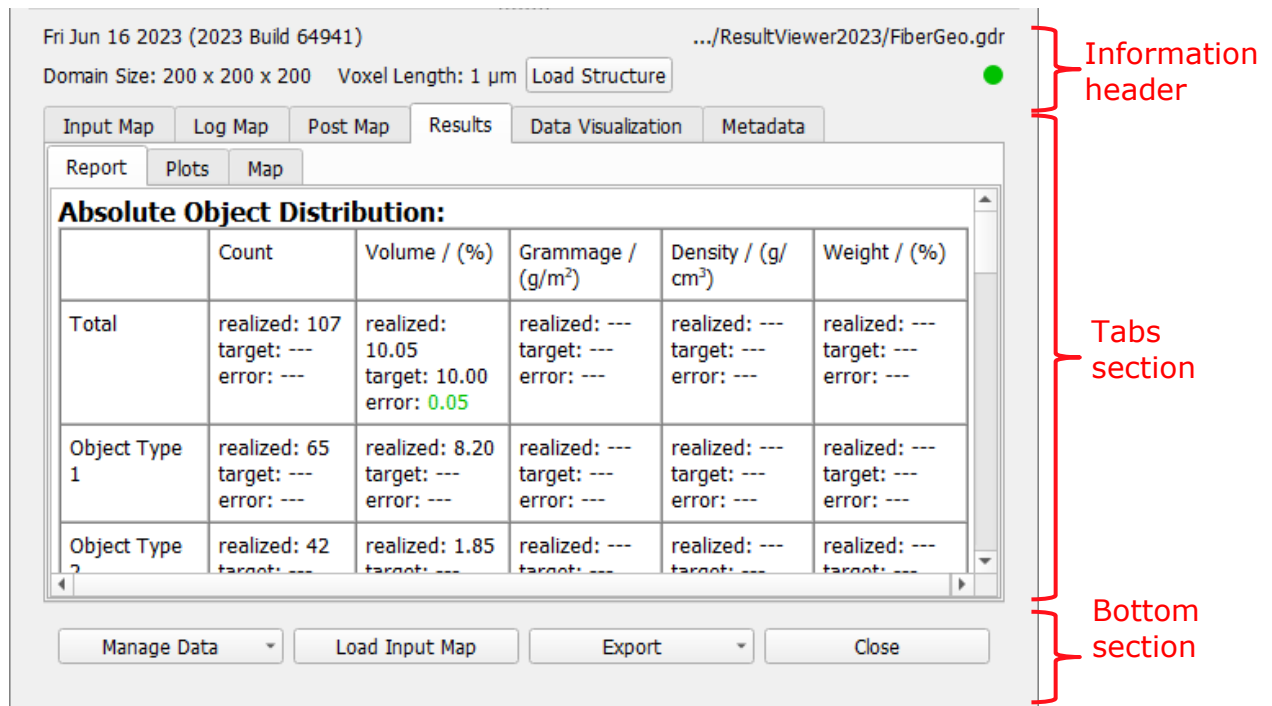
Fri Jun 16 2023 (2023 Build 64941) .../ResultViewer2023/FiberGeo.gdr

Domain Size: 200 x 200 x 200 Voxel Length: 1 µm Load Structure

Information header

Input Map | Log Map | Post Map | Results | Data Visualization | Metadata

Report | Plots | Map

Absolute Object Distribution:

| | Count | Volume / (%) | Grammage / (g/m$^2$) | Density / (g/cm$^3$) | Weight / (%) |
|---|---|---|---|---|---|
| Total | realized: 107 target: --- error: --- | realized: 10.05 target: 10.00 error: 0.05 | realized: --- target: --- error: --- | realized: --- target: --- error: --- | realized: --- target: --- error: --- |
| Object Type 1 | realized: 65 target: --- error: --- | realized: 8.20 target: --- error: --- | realized: --- target: --- error: --- | realized: --- target: --- error: --- | realized: --- target: --- error: --- |
| Object Type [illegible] | realized: 42 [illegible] | realized: 1.85 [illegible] | realized: --- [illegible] | realized: --- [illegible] | realized: --- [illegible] |

Tabs section

Manage Data | Load Input Map | Export | Close

Bottom section